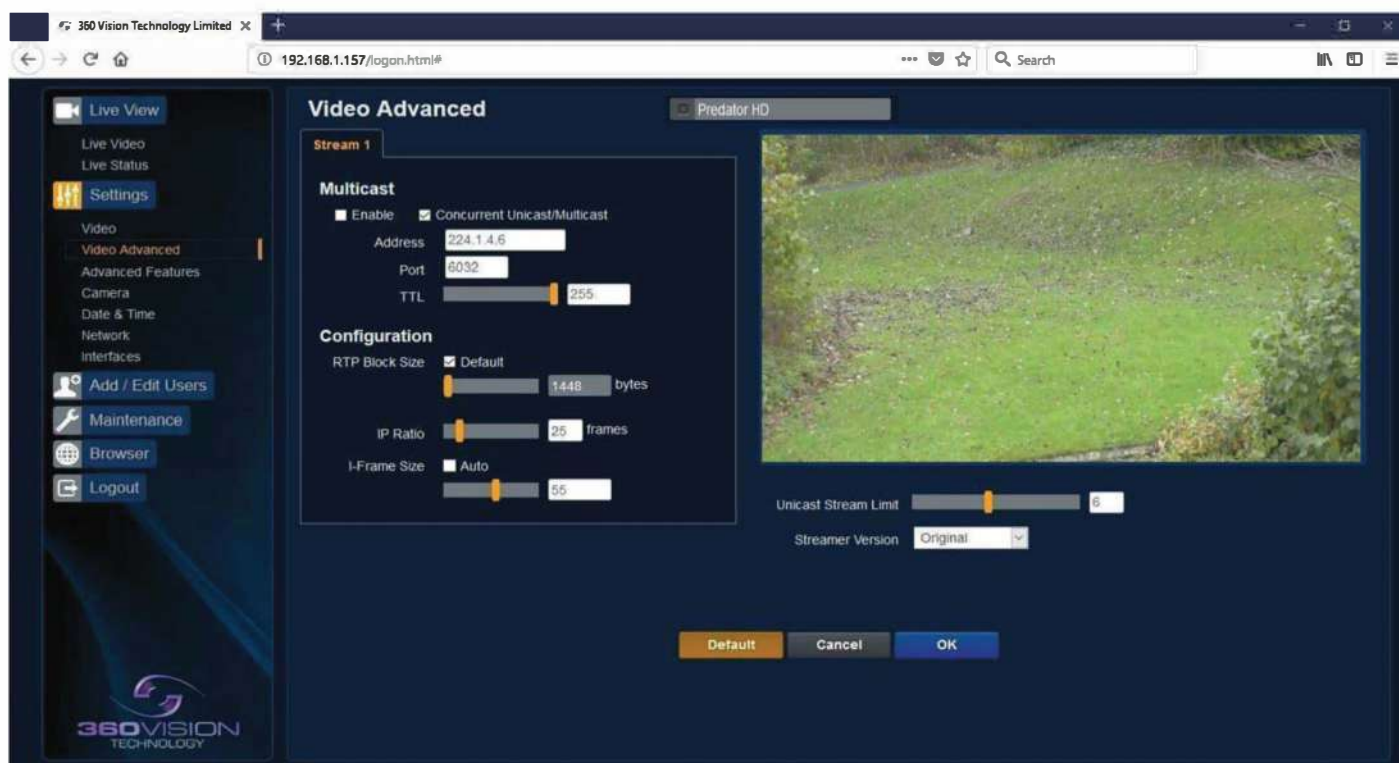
360 Vision Technology Limited ×

192.168.1.157/logon.html#

Search

Live View
Live Video
Live Status
Settings
Video
Video Advanced
Advanced Features
Camera
Date & Time
Network
Interfaces
Add / Edit Users
Maintenance
Browser
Logout

360VISION TECHNOLOGY

Video Advanced

Predator HD

Stream 1

Multicast
Enable Concurrent Unicast/Multicast
Address 224.1.4.6
Port 6032
TTL 255

Configuration
RTP Block Size Default
1448 bytes
IP Ratio 25 frames
I-Frame Size Auto
55

Unicast Stream Limit 6
Streamer Version Original

Default Cancel OK